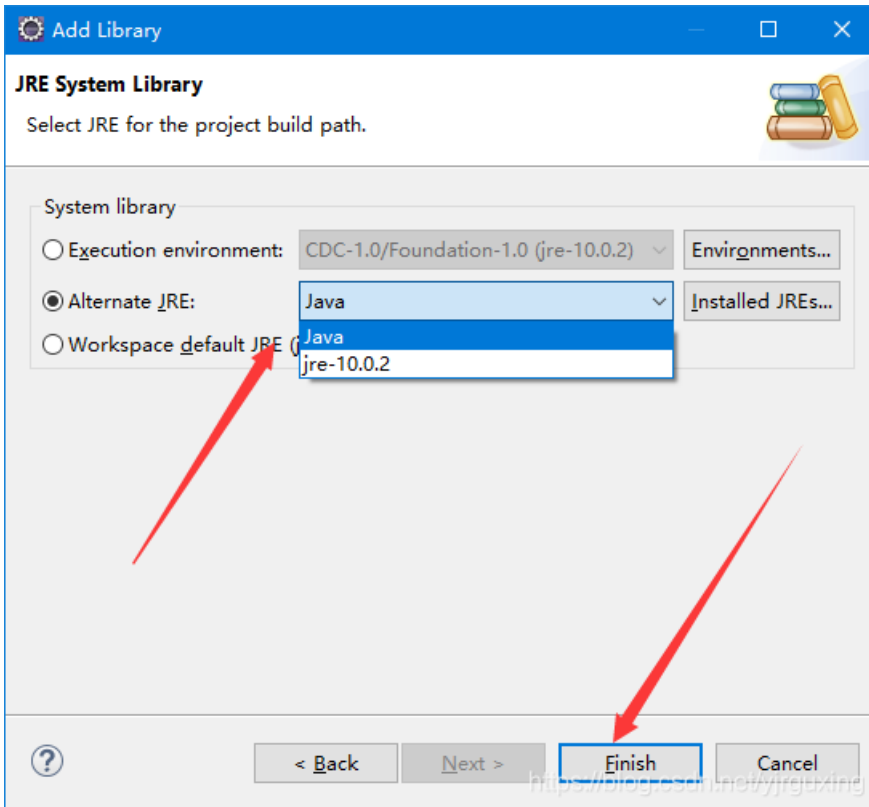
Add Library

JRE System Library

Select JRE for the project build path.

System library

Execution environment: CDC-1.0/Foundation-1.0 (jre-10.0.2) Environments...

Alternate JRE: Java Installed JREs...

Workspace default JRE ([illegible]

Java

jre-10.0.2

?

< Back

Next >

Finish

Cancel

https://blog.csdn.net/yjrguxing